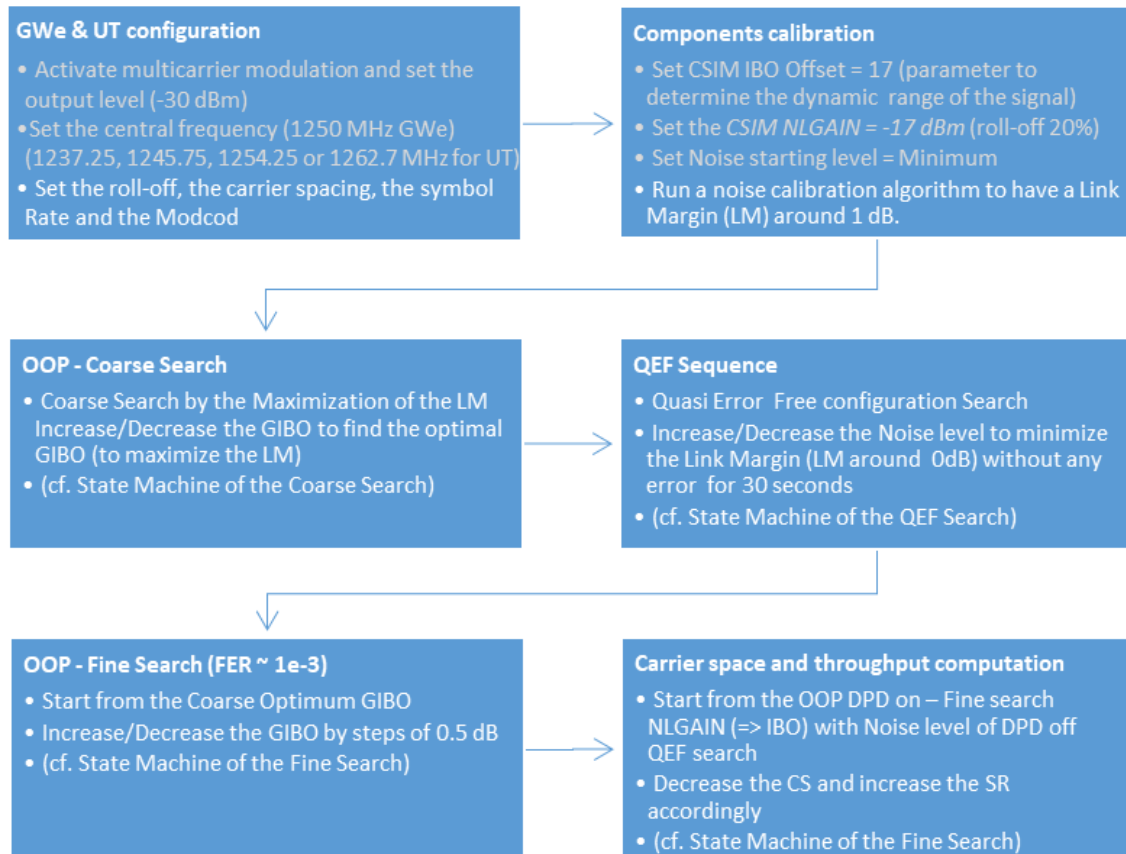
GWe & UT configuration

• Activate multicarrier modulation and set the output level (-30 dBm)
• Set the central frequency (1250 MHz GWe) (1237.25, 1245.75, 1254.25 or 1262.7 MHz for UT)
• Set the roll-off, the carrier spacing, the symbol Rate and the Modcod

Components calibration

• Set CSIM IBO Offset = 17 (parameter to determine the dynamic range of the signal)
• Set the CSIM NLGAIN = -17 dBm (roll-off 20%)
• Set Noise starting level = Minimum
• Run a noise calibration algorithm to have a Link Margin (LM) around 1 dB.

OOP - Coarse Search

• Coarse Search by the Maximization of the LM Increase/Decrease the GIBO to find the optimal GIBO (to maximize the LM)
• (cf. State Machine of the Coarse Search)

QEF Sequence

• Quasi Error Free configuration Search
• Increase/Decrease the Noise level to minimize the Link Margin (LM around 0dB) without any error for 30 seconds
• (cf. State Machine of the QEF Search)

OOP - Fine Search (FER ~ 1e-3)

• Start from the Coarse Optimum GIBO
• Increase/Decrease the GIBO by steps of 0.5 dB
• (cf. State Machine of the Fine Search)

Carrier space and throughput computation

• Start from the OOP DPD on – Fine search NLGAIN (=> IBO) with Noise level of DPD off QEF search
• Decrease the CS and increase the SR accordingly
• (cf. State Machine of the Fine Search)